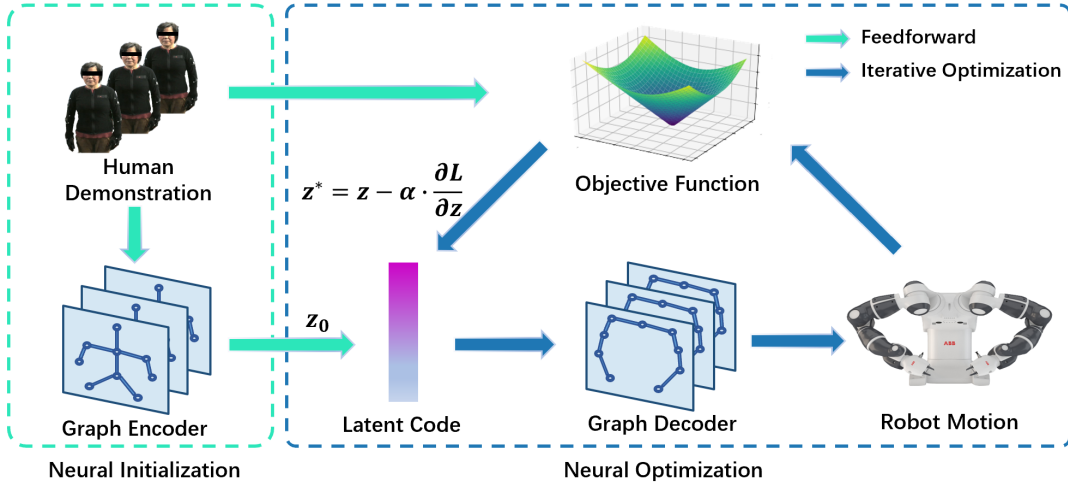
Feedforward

Iterative Optimization

Human Demonstration

Objective Function

$z^* = z - \alpha \cdot \frac{\partial L}{\partial z}$

$z_0$

Graph Encoder

Latent Code

Graph Decoder

Robot Motion

ABB

Neural Initialization

Neural Optimization